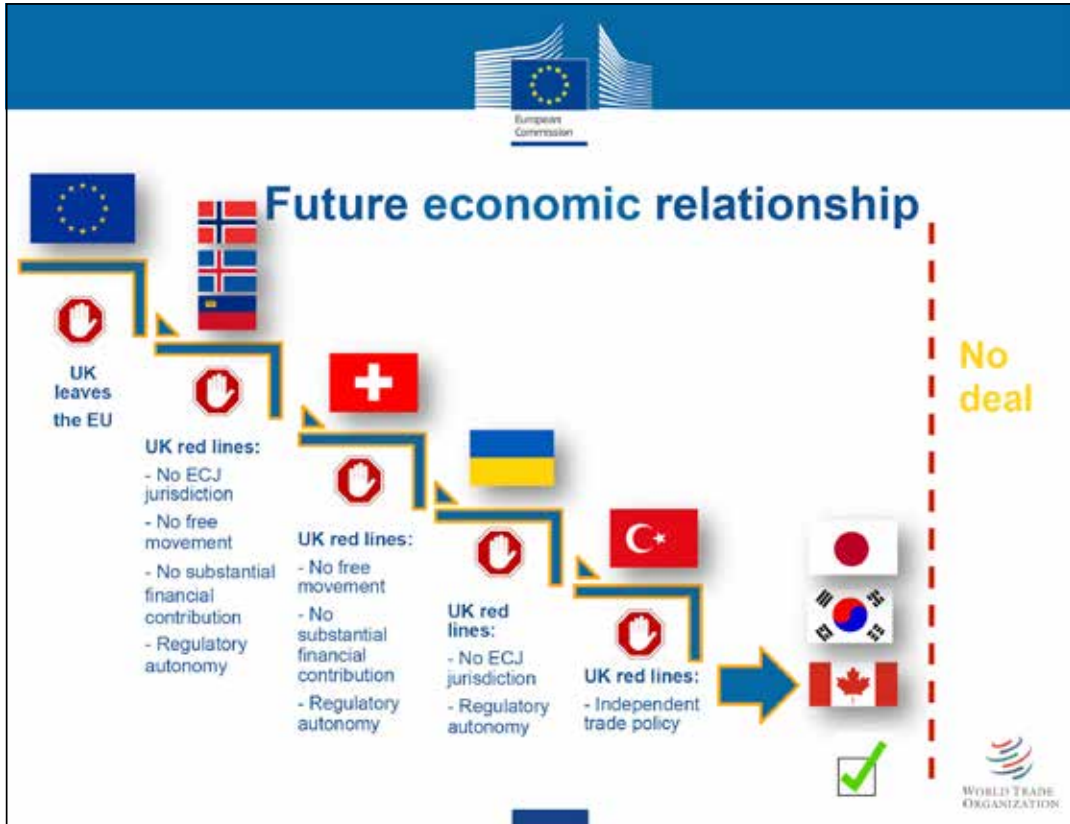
European Commission

Future economic relationship

UK leaves the EU

UK red lines:
- No ECJ jurisdiction
- No free movement
- No substantial financial contribution
- Regulatory autonomy

UK red lines:
- No free movement
- No substantial financial contribution
- Regulatory autonomy

UK red lines:
- No ECJ jurisdiction
- Regulatory autonomy

UK red lines:
- Independent trade policy

No deal

WORLD TRADE ORGANIZATION